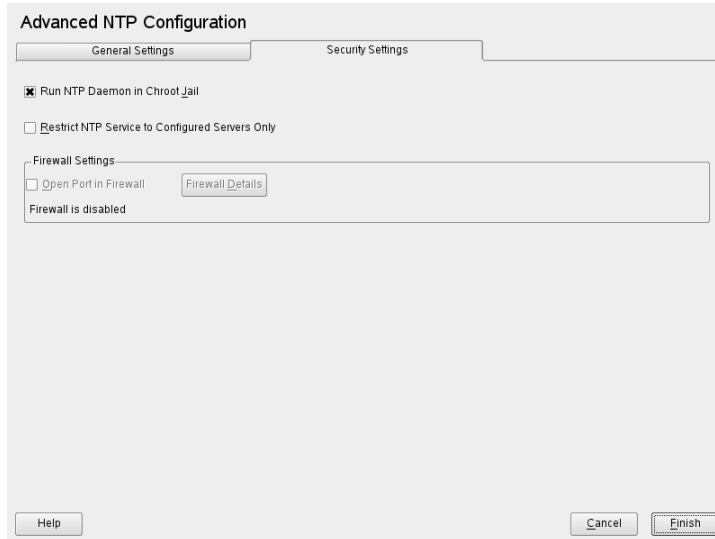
Advanced NTP Configuration

General Settings

Security Settings

Run NTP Daemon in Chroot Jail

Restrict NTP Service to Configured Servers Only

Firewall Settings

Open Port in Firewall

Firewall Details

Firewall is disabled

Help

Cancel

Finish